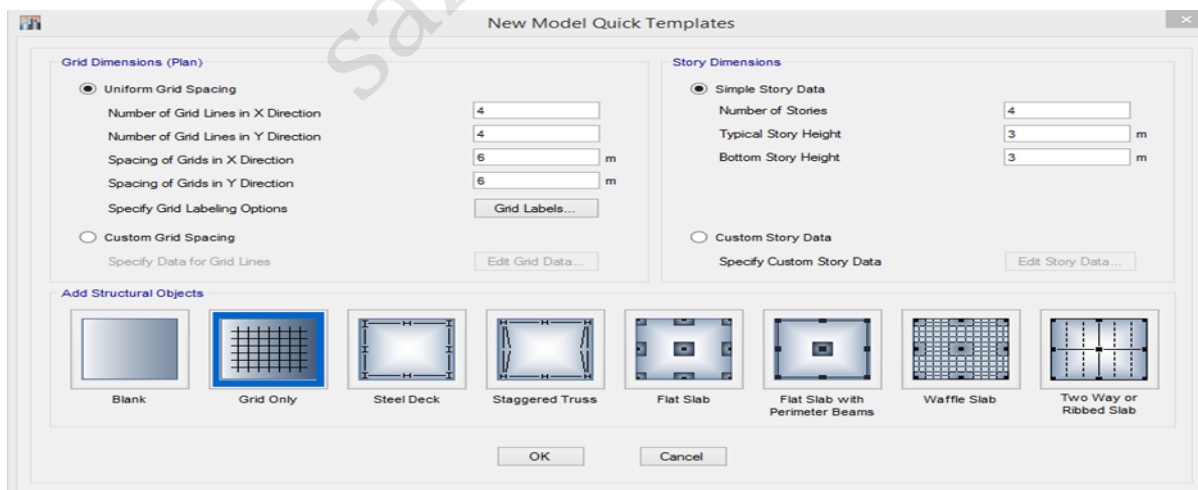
New Model Quick Templates

Grid Dimensions (Plan)

Uniform Grid Spacing

Number of Grid Lines in X Direction 4

Number of Grid Lines in Y Direction 4

Spacing of Grids in X Direction 6 m

Spacing of Grids in Y Direction 6 m

Specify Grid Labeling Options Grid Labels...

Custom Grid Spacing

Specify Data for Grid Lines Edit Grid Data...

Story Dimensions

Simple Story Data

Number of Stories 4

Typical Story Height 3 m

Bottom Story Height 3 m

Custom Story Data

Specify Custom Story Data Edit Story Data...

Add Structural Objects

Blank

Grid Only

Steel Deck

Staggered Truss

Flat Slab

Flat Slab with Perimeter Beams

Waffle Slab

Two Way or Ribbed Slab

OK

Cancel